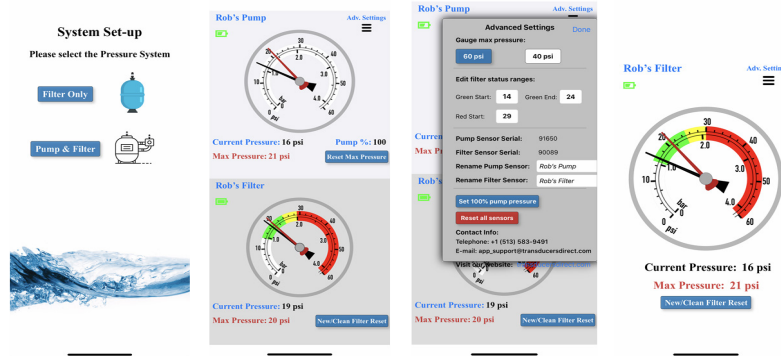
System Set-up

Please select the Pressure System

Filter Only

Pump & Filter

Rob's Pump

Adv. Settings

30 40 20 50 10 60 0 psi 1.0 2.0 3.0 4.0 bar

Current Pressure: 16 psi

Pump %: 100

Max Pressure: 21 psi

Reset Max Pressure

Rob's Filter

Current Pressure: 19 psi

Max Pressure: 20 psi

New/Clean Filter Reset

Rob's Pump

Adv. Settings

Advanced Settings

Done

Gauge max pressure:

60 psi

40 psi

Edit filter status ranges:

Green Start: 14

Green End: 24

Red Start: 29

Pump Sensor Serial: 91650

Filter Sensor Serial: 90089

Rename Pump Sensor: Rob's Pump

Rename Filter Sensor: Rob's Filter

Set 100% pump pressure

Reset all sensors

Contact Info:

Telephone: +1 (513) 583-9491

E-mail: app_support@transducersdirect.com

Visit our Website:

Current Pressure: 19 psi

Max Pressure: 20 psi

New/Clean Filter Reset

Rob's Filter

Adv. Settings

30 40 20 50 10 60 0 psi 1.0 2.0 3.0 4.0 bar

Current Pressure: 16 psi

Max Pressure: 21 psi

New/Clean Filter Reset